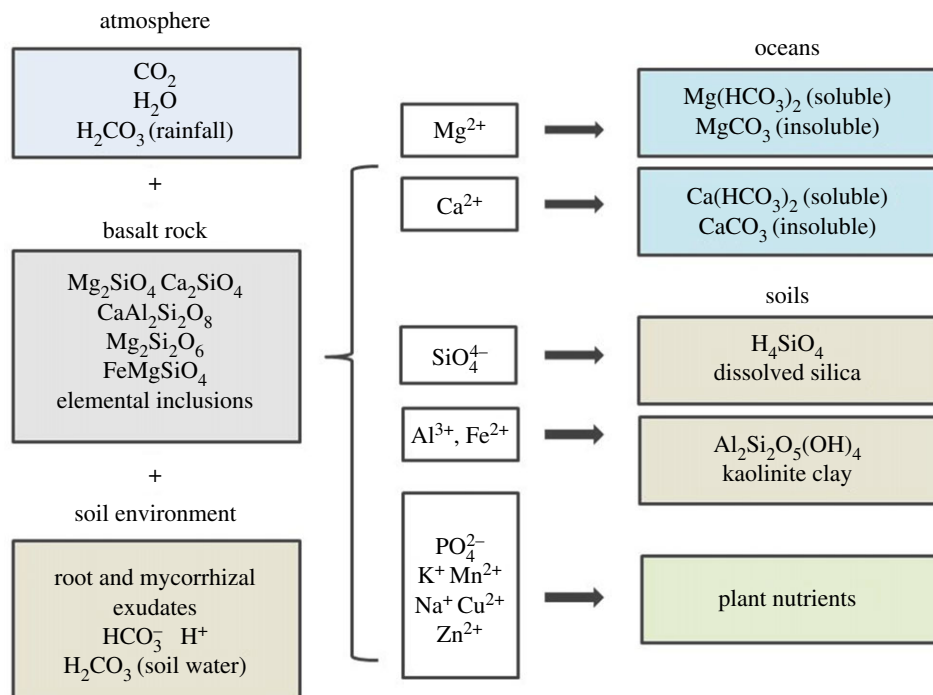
atmosphere

$CO_2$
$H_2O$
$H_2CO_3$ (rainfall)

+

basalt rock

$Mg_2SiO_4$ $Ca_2SiO_4$
$CaAl_2Si_2O_8$
$Mg_2Si_2O_6$
$FeMgSiO_4$
elemental inclusions

+

soil environment

root and mycorrhizal exudates
$HCO_3^-$ $H^+$
$H_2CO_3$ (soil water)

$Mg^{2+}$

$Ca^{2+}$

$SiO_4^{4-}$

$Al^{3+}$, $Fe^{2+}$

$PO_4^{2-}$
$K^+$ $Mn^{2+}$
$Na^+$ $Cu^{2+}$
$Zn^{2+}$

oceans

$Mg(HCO_3)_2$ (soluble)
$MgCO_3$ (insoluble)

$Ca(HCO_3)_2$ (soluble)
$CaCO_3$ (insoluble)

soils

$H_4SiO_4$
dissolved silica

$Al_2Si_2O_5(OH)_4$
kaolinite clay

plant nutrients